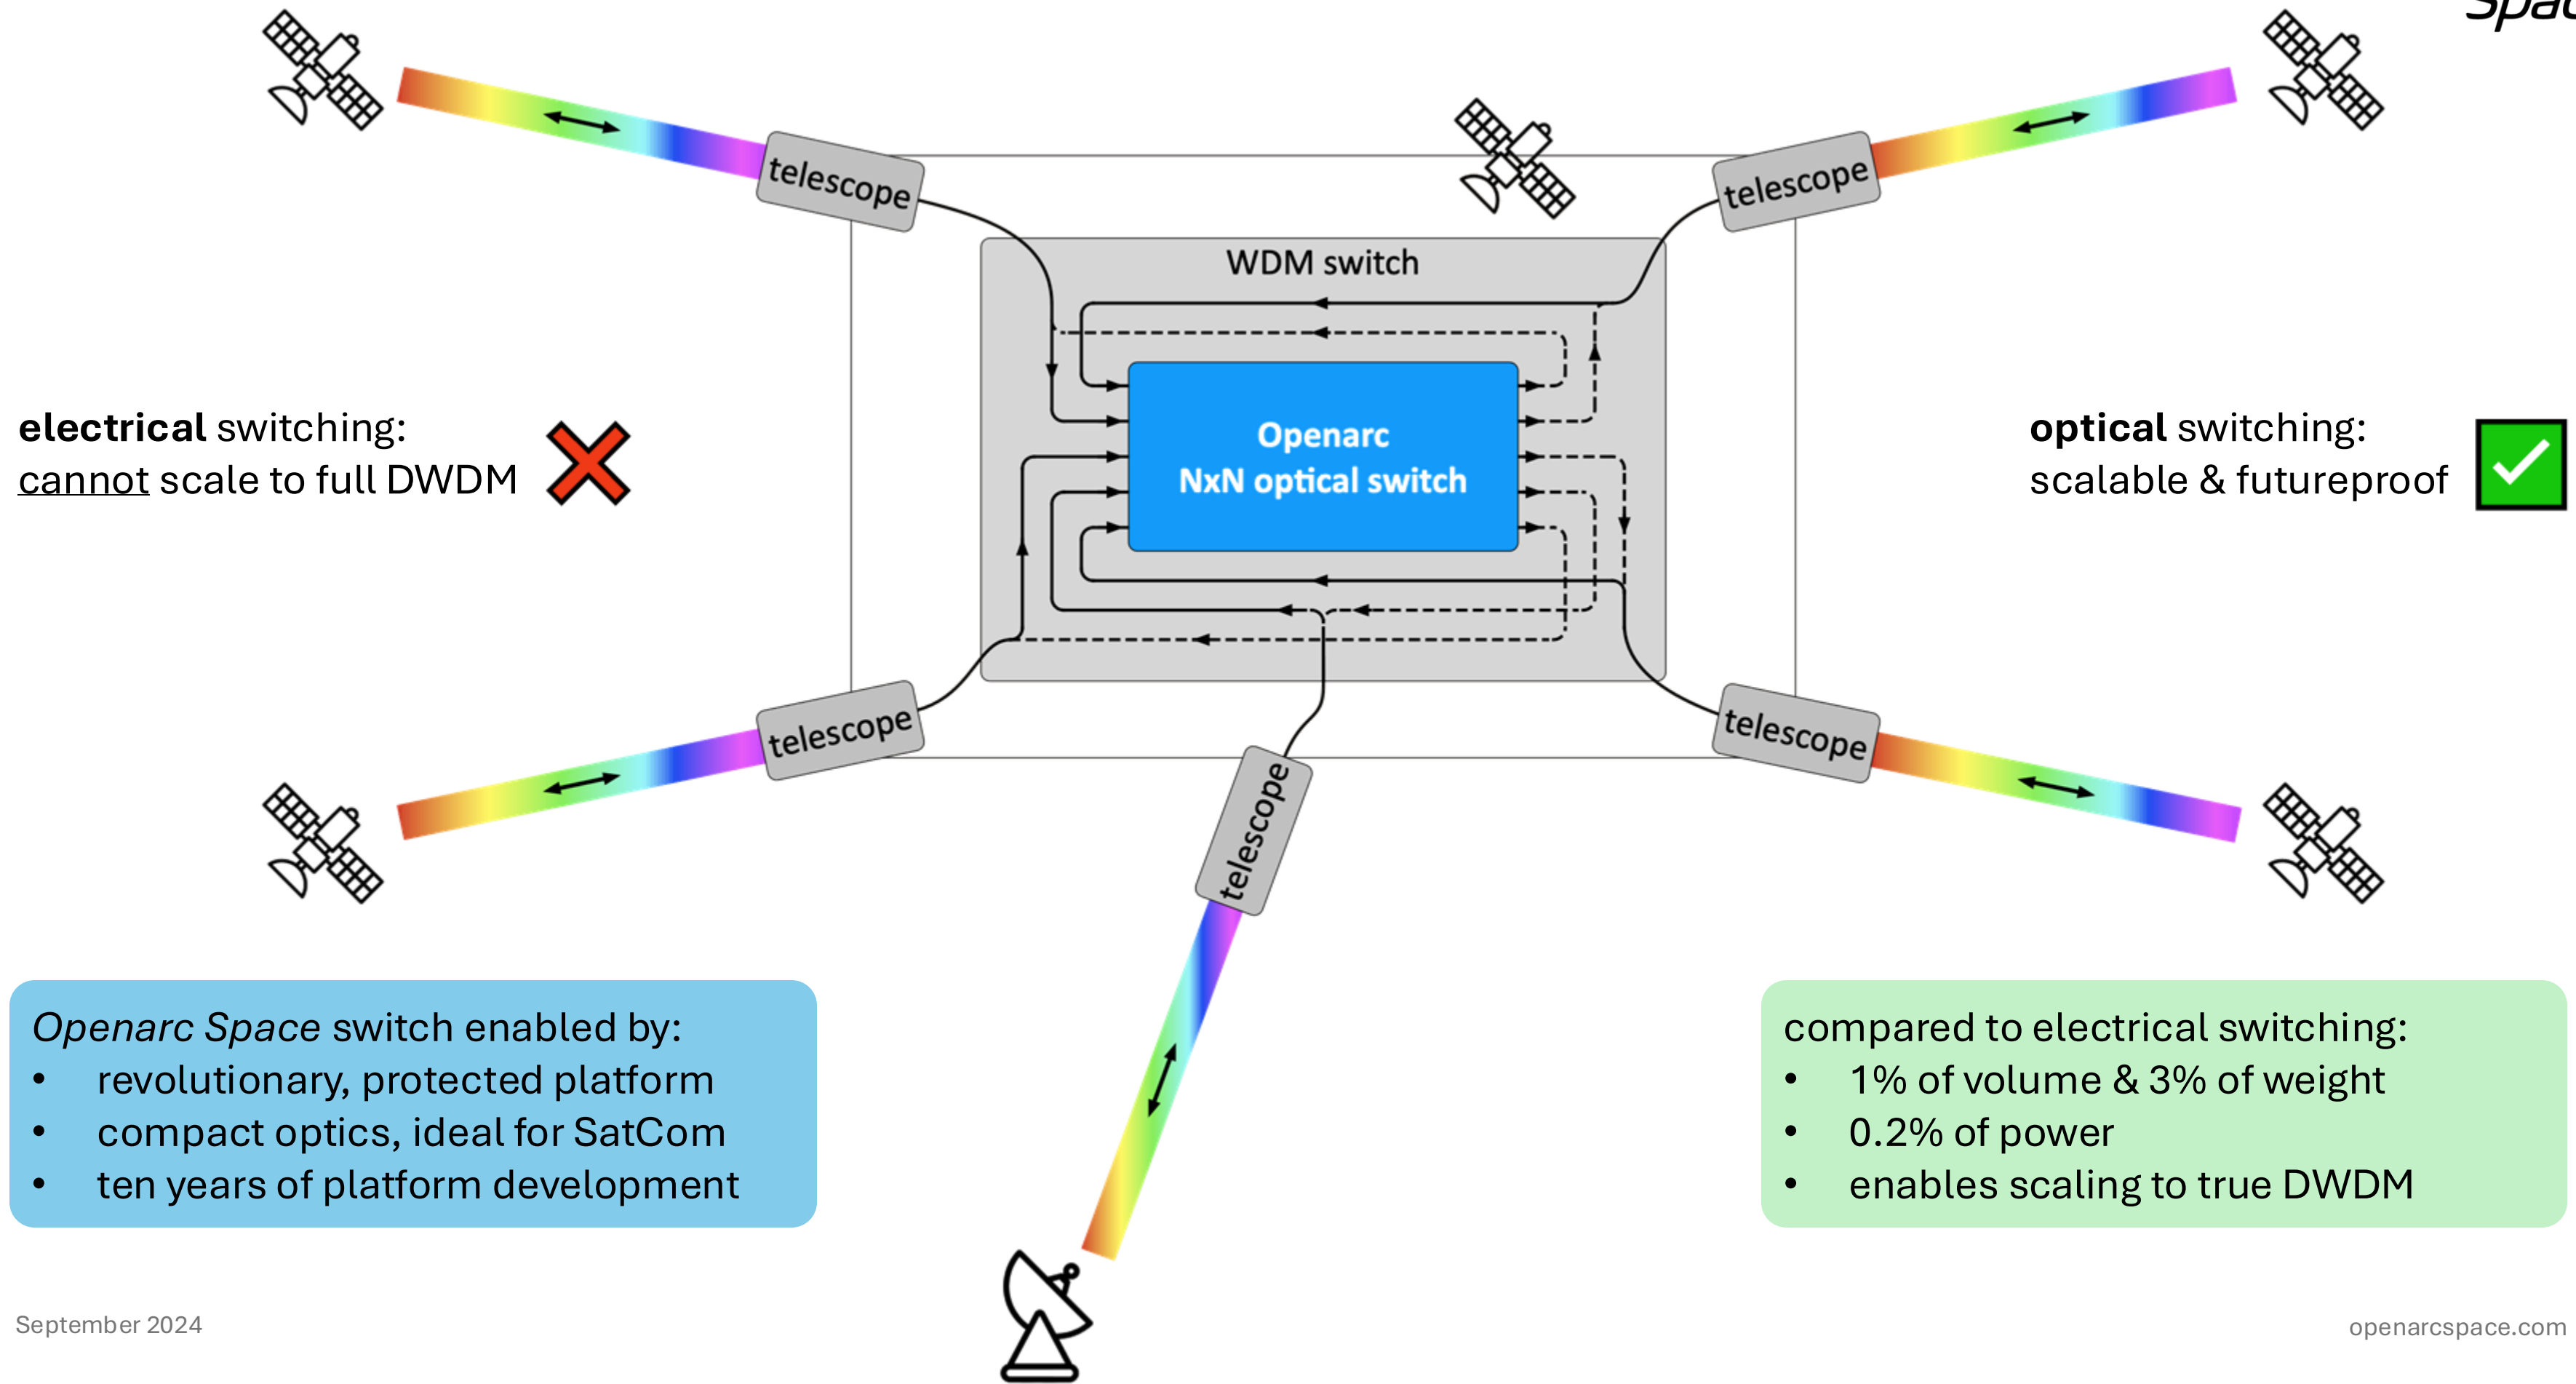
Spa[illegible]

telescope

telescope

WDM switch

Openarc
NxN optical switch

electrical switching:
cannot scale to full DWDM

optical switching:
scalable & futureproof

telescope

telescope

telescope

Openarc Space switch enabled by:
• revolutionary, protected platform
• compact optics, ideal for SatCom
• ten years of platform development

compared to electrical switching:
• 1% of volume & 3% of weight
• 0.2% of power
• enables scaling to true DWDM

September 2024

openarcspace.com